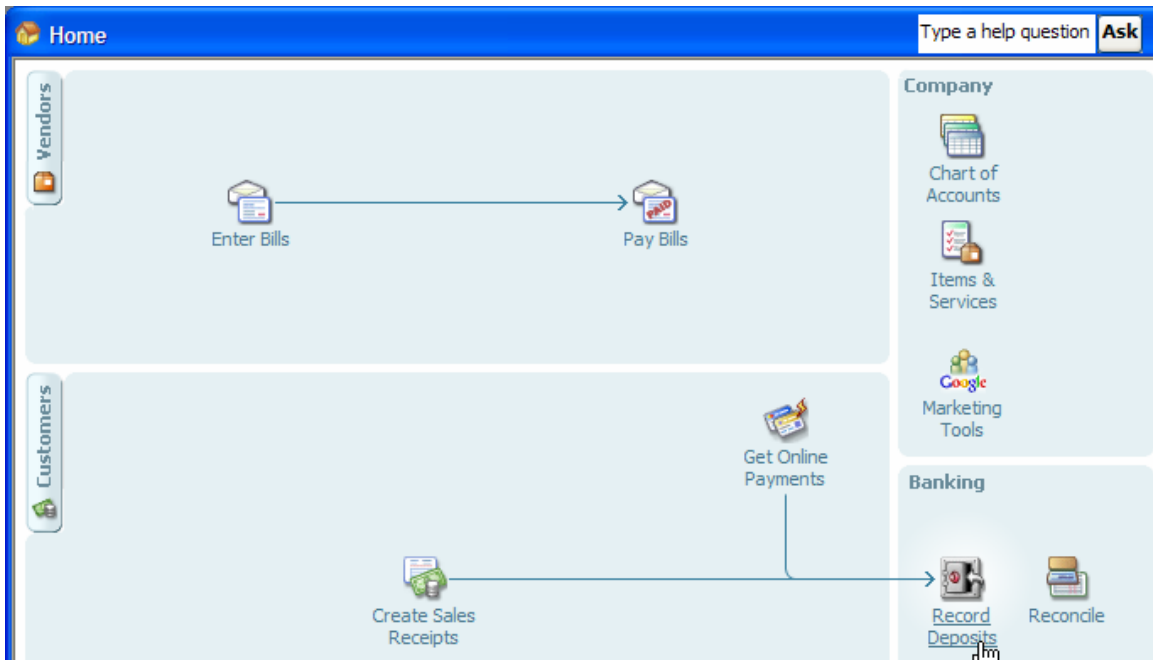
Home

Type a help question Ask

Vendors

Enter Bills

PAID

Pay Bills

Company

Chart of Accounts

Items & Services

Google

Marketing Tools

Customers

Get Online Payments

Banking

Create Sales Receipts

Record Deposits

Reconcile